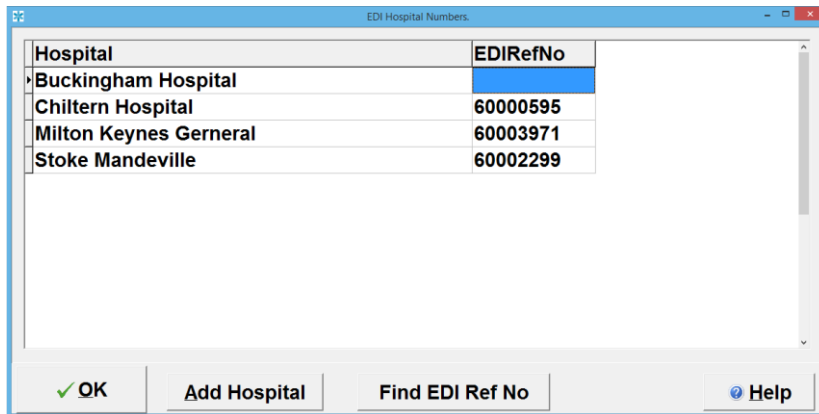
EDI Hospital Numbers.

| Hospital | EDIRefNo |
|---|---|
| Buckingham Hospital | |
| Chiltern Hospital | 60000595 |
| Milton Keynes Gerneral | 60003971 |
| Stoke Mandeville | 60002299 |

OK

Add Hospital

Find EDI Ref No

Help